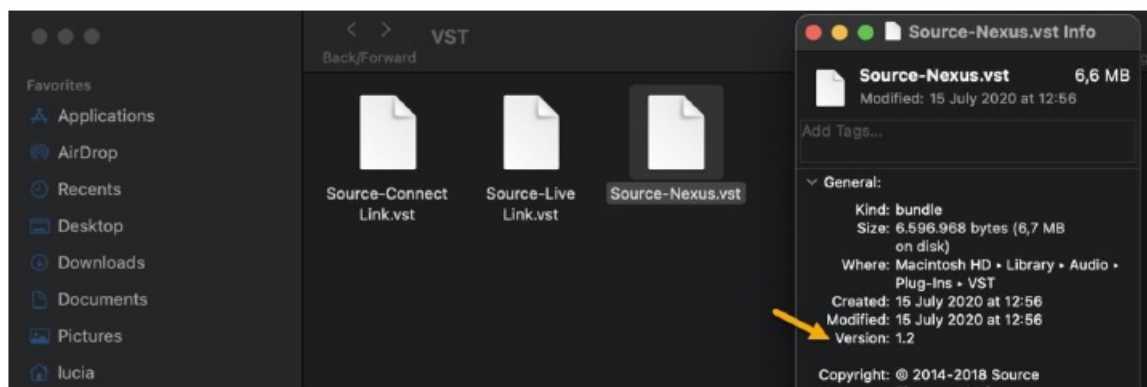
VST
Back/Forward

Favorites
Applications
AirDrop
Recents
Desktop
Downloads
Documents
Pictures
lucia

Source-Connect Link.vst
Source-Live Link.vst
Source-Nexus.vst

Source-Nexus.vst Info
Source-Nexus.vst 6,6 MB
Modified: 15 July 2020 at 12:56
Add Tags...

General:
Kind: bundle
Size: 6.596.968 bytes (6,7 MB on disk)
Where: Macintosh HD ▸ Library ▸ Audio ▸ Plug-Ins ▸ VST
Created: 15 July 2020 at 12:56
Modified: 15 July 2020 at 12:56
Version: 1.2

Copyright: © 2014-2018 Source